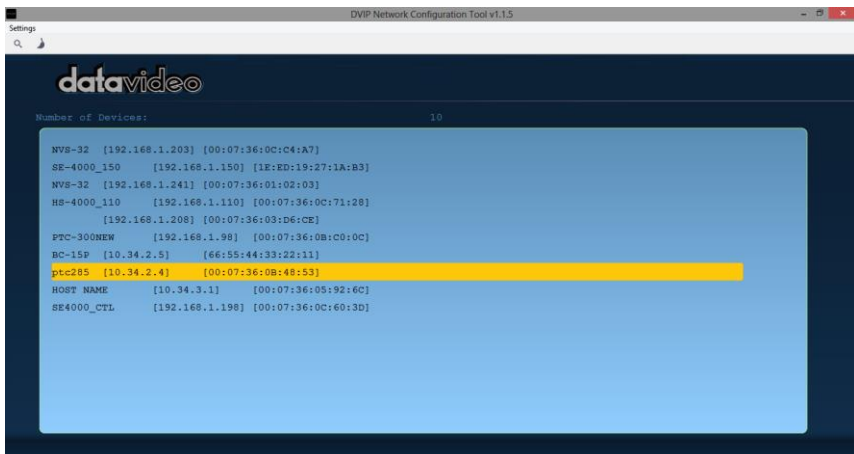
DVIP Network Configuration Tool v1.1.5

Settings

datavideo

Number of Devices: 10

NVS-32 [192.168.1.203] [00:07:36:0C:C4:A7]
SE-4000_150 [192.168.1.150] [1E:ED:19:27:1A:B3]
NVS-32 [192.168.1.241] [00:07:36:01:02:03]
HS-4000_110 [192.168.1.110] [00:07:36:0C:71:28]
[192.168.1.208] [00:07:36:03:D6:CE]
PTC-300NEW [192.168.1.98] [00:07:36:0B:C0:0C]
BC-15P [10.34.2.5] [66:55:44:33:22:11]
ptc285 [10.34.2.4] [00:07:36:0B:48:53]
HOST NAME [10.34.3.1] [00:07:36:05:92:6C]
SE4000_CTL [192.168.1.198] [00:07:36:0C:60:3D]